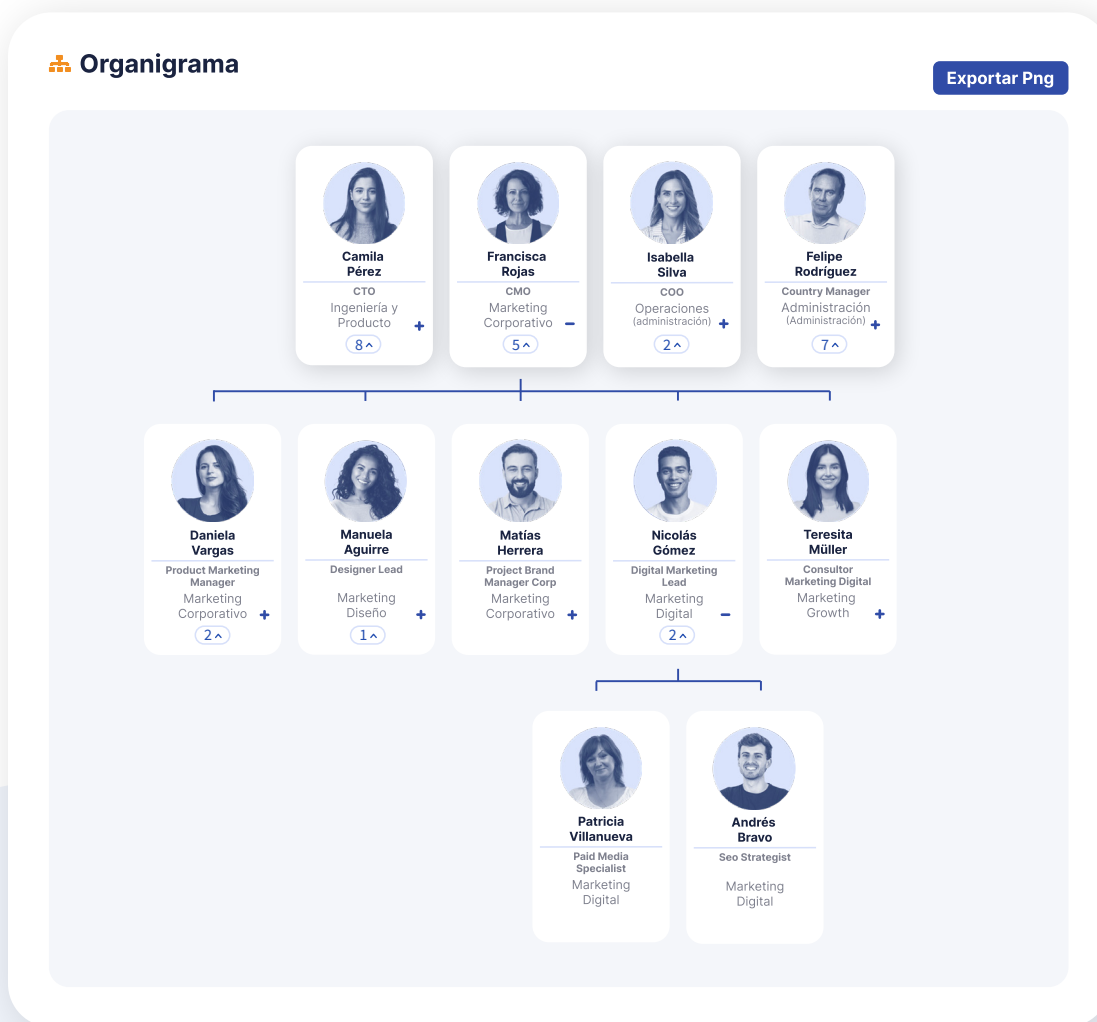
Organigrama

Exportar Png

Camila Pérez
CTO
Ingeniería y Producto +
8

Francisca Rojas
CMO
Marketing Corporativo −
5

Isabella Silva
COO
Operaciones (administración) +
2

Felipe Rodríguez
Country Manager
Administración (Administración) +
7

Daniela Vargas
Product Marketing Manager
Marketing Corporativo +
2

Manuela Aguirre
Designer Lead
Marketing Diseño +
1

Matías Herrera
Project Brand Manager Corp
Marketing Corporativo +

Nicolás Gómez
Digital Marketing Lead
Marketing Digital −
2

Teresita Müller
Consultor Marketing Digital
Marketing Growth +

Patricia Villanueva
Paid Media Specialist
Marketing Digital

Andrés Bravo
Seo Strategist
Marketing Digital